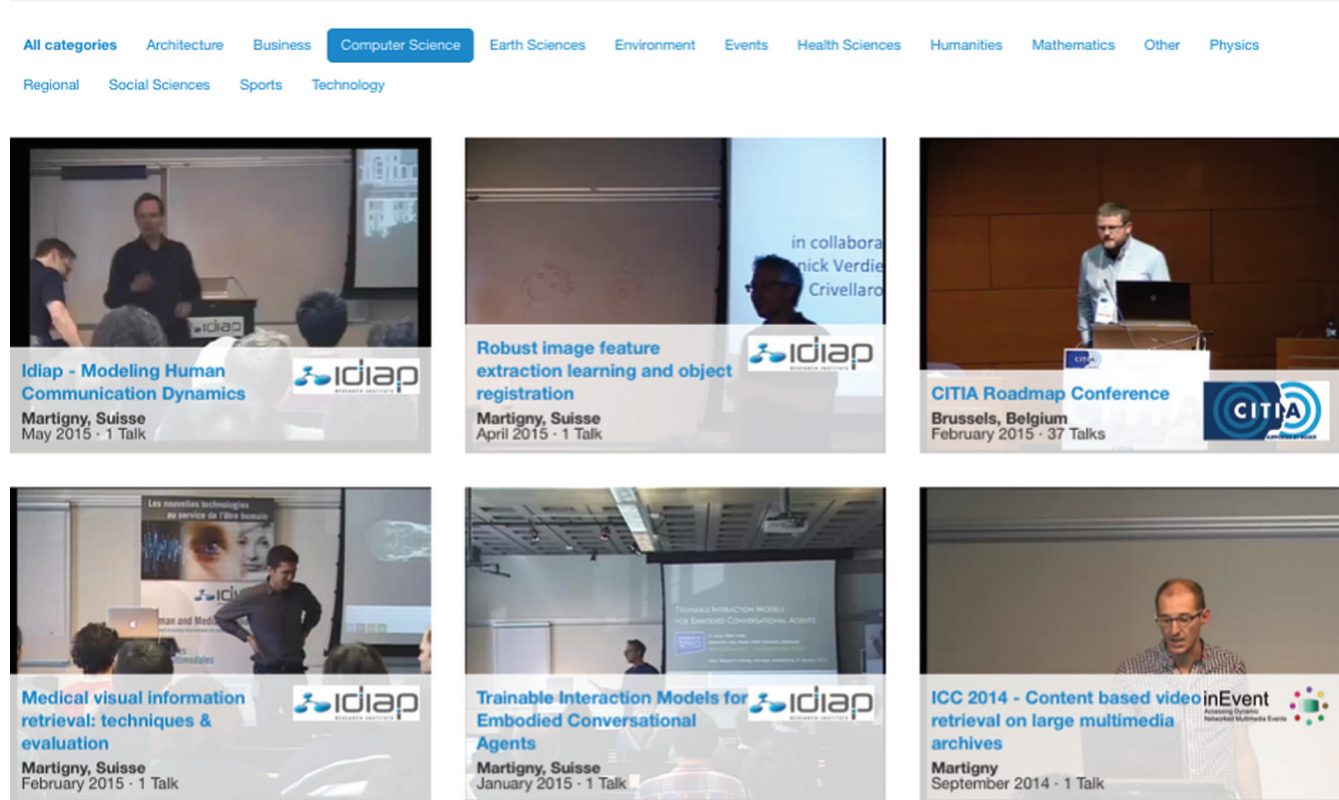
All categories Architecture Business Computer Science Earth Sciences Environment Events Health Sciences Humanities Mathematics Other Physics Regional Social Sciences Sports Technology

Idiap - Modeling Human Communication Dynamics
idiap
Martigny, Suisse
May 2015 · 1 Talk

in collabora
nick Verdie
Crivellaro
Robust image feature extraction learning and object registration
idiap
Martigny, Suisse
April 2015 · 1 Talk

CITIA Roadmap Conference
CITIA
Brussels, Belgium
February 2015 · 37 Talks

Les nouvelles technologies au service de l'être humain
Medical visual information retrieval: techniques & evaluation
idiap
Martigny, Suisse
February 2015 · 1 Talk

Trainable Interaction Models for Embodied Conversational Agents
idiap
Martigny, Suisse
January 2015 · 1 Talk

ICC 2014 - Content based video retrieval on large multimedia archives
inEvent
Accessing Dynamic Networked Multimedia Events
Martigny
September 2014 · 1 Talk